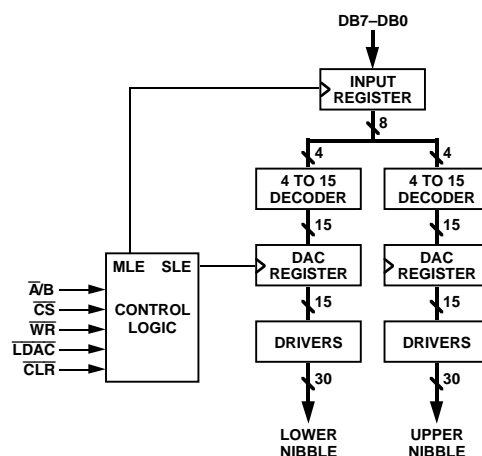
DB7–DB0

INPUT REGISTER

8

4

4

4 TO 15 DECODER

4 TO 15 DECODER

15

15

MLE SLE

DAC REGISTER

DAC REGISTER

$\overline{A}/B$

$\overline{CS}$

$\overline{WR}$

$\overline{LDAC}$

$\overline{CLR}$

CONTROL LOGIC

15

15

DRIVERS

DRIVERS

30

30

LOWER NIBBLE

UPPER NIBBLE